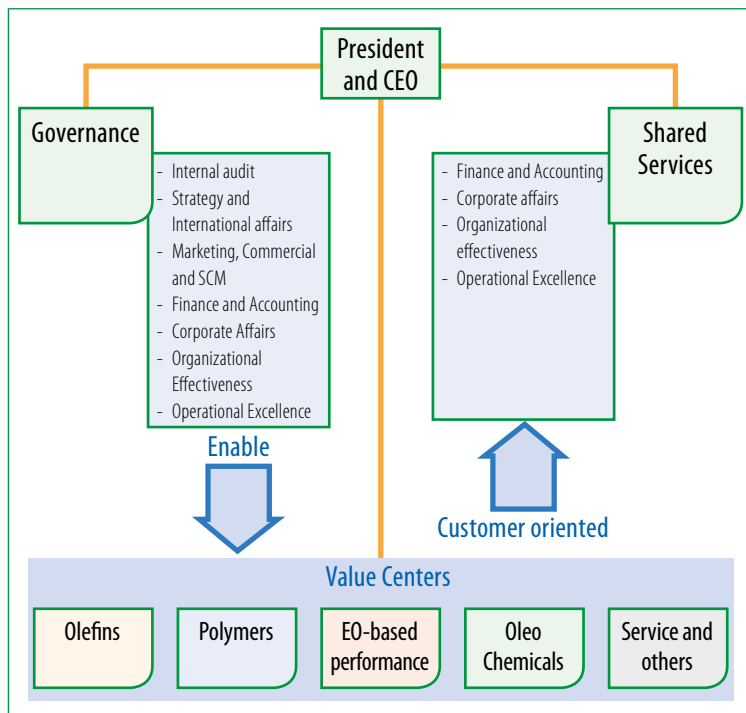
President and CEO

Governance

- Internal audit
- Strategy and International affairs
- Marketing, Commercial and SCM
- Finance and Accounting
- Corporate Affairs
- Organizational Effectiveness
- Operational Excellence

Enable

Shared Services

- Finance and Accounting
- Corporate affairs
- Organizational effectiveness
- Operational Excellence

Customer oriented

Value Centers

Olefins

Polymers

EO-based performance

Oleo Chemicals

Service and others